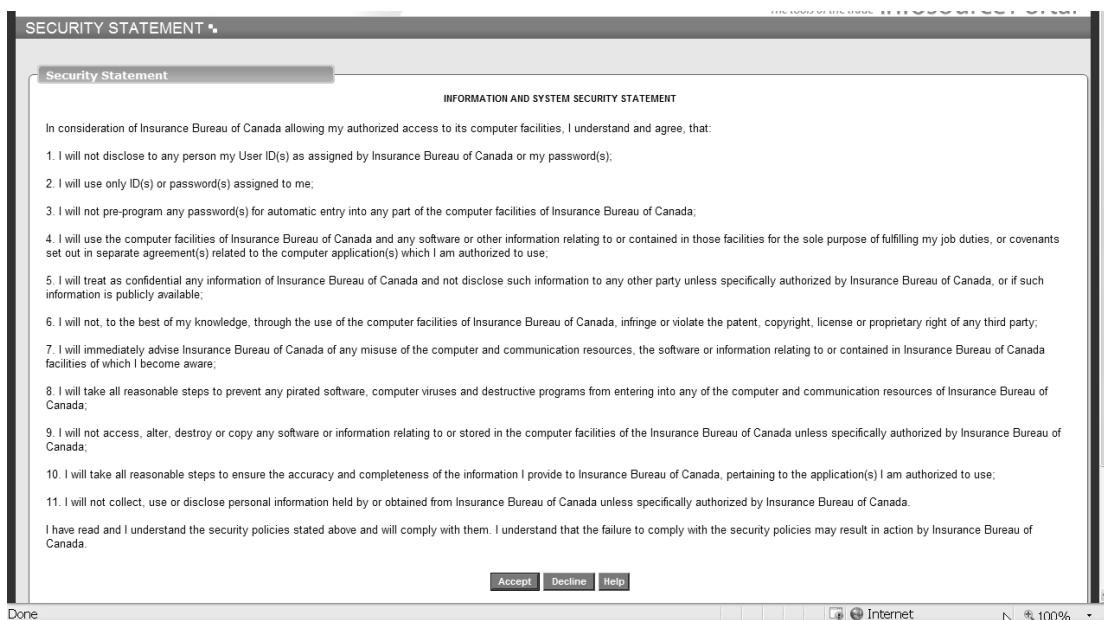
The tools of the trade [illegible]

SECURITY STATEMENT

Security Statement

INFORMATION AND SYSTEM SECURITY STATEMENT

In consideration of Insurance Bureau of Canada allowing my authorized access to its computer facilities, I understand and agree, that:

1. I will not disclose to any person my User ID(s) as assigned by Insurance Bureau of Canada or my password(s);

2. I will use only ID(s) or password(s) assigned to me;

3. I will not pre-program any password(s) for automatic entry into any part of the computer facilities of Insurance Bureau of Canada;

4. I will use the computer facilities of Insurance Bureau of Canada and any software or other information relating to or contained in those facilities for the sole purpose of fulfilling my job duties, or covenants set out in separate agreement(s) related to the computer application(s) which I am authorized to use;

5. I will treat as confidential any information of Insurance Bureau of Canada and not disclose such information to any other party unless specifically authorized by Insurance Bureau of Canada, or if such information is publicly available;

6. I will not, to the best of my knowledge, through the use of the computer facilities of Insurance Bureau of Canada, infringe or violate the patent, copyright, license or proprietary right of any third party;

7. I will immediately advise Insurance Bureau of Canada of any misuse of the computer and communication resources, the software or information relating to or contained in Insurance Bureau of Canada facilities of which I become aware;

8. I will take all reasonable steps to prevent any pirated software, computer viruses and destructive programs from entering into any of the computer and communication resources of Insurance Bureau of Canada;

9. I will not access, alter, destroy or copy any software or information relating to or stored in the computer facilities of the Insurance Bureau of Canada unless specifically authorized by Insurance Bureau of Canada;

10. I will take all reasonable steps to ensure the accuracy and completeness of the information I provide to Insurance Bureau of Canada, pertaining to the application(s) I am authorized to use;

11. I will not collect, use or disclose personal information held by or obtained from Insurance Bureau of Canada unless specifically authorized by Insurance Bureau of Canada.

I have read and I understand the security policies stated above and will comply with them. I understand that the failure to comply with the security policies may result in action by Insurance Bureau of Canada.

Accept Decline Help

Done Internet 100%